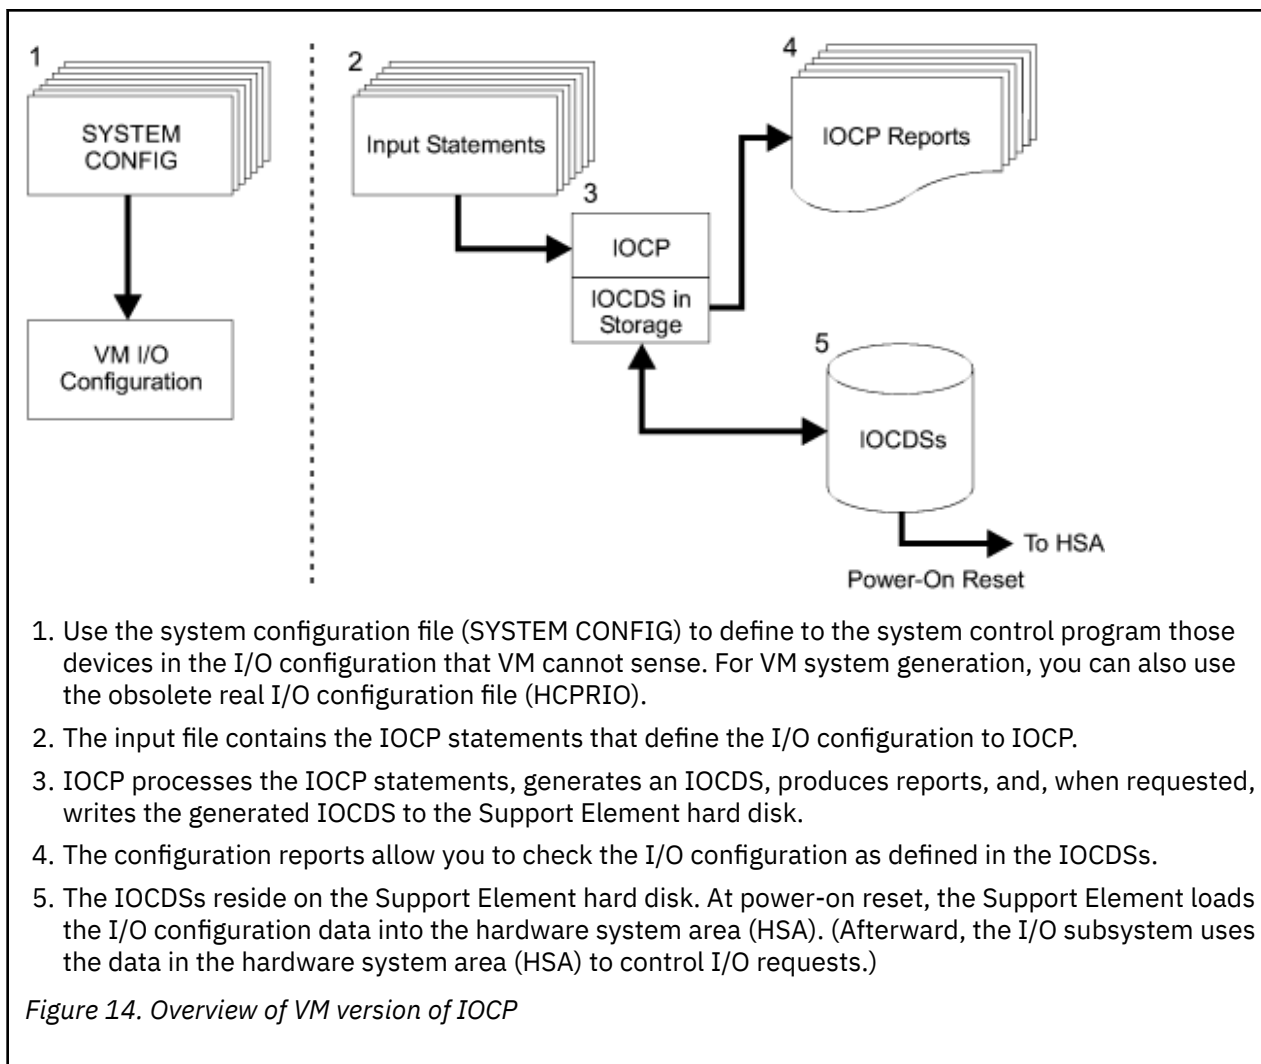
1

SYSTEM CONFIG

VM I/O Configuration

2

Input Statements

3

IOCP

IOCDS in Storage

4

IOCP Reports

5

IOCDSs

To HSA

Power-On Reset

1. Use the system configuration file (SYSTEM CONFIG) to define to the system control program those devices in the I/O configuration that VM cannot sense. For VM system generation, you can also use the obsolete real I/O configuration file (HCPRIO).

2. The input file contains the IOCP statements that define the I/O configuration to IOCP.

3. IOCP processes the IOCP statements, generates an IOCDS, produces reports, and, when requested, writes the generated IOCDS to the Support Element hard disk.

4. The configuration reports allow you to check the I/O configuration as defined in the IOCDSs.

5. The IOCDSs reside on the Support Element hard disk. At power-on reset, the Support Element loads the I/O configuration data into the hardware system area (HSA). (Afterward, the I/O subsystem uses the data in the hardware system area (HSA) to control I/O requests.)

Figure 14. Overview of VM version of IOCP